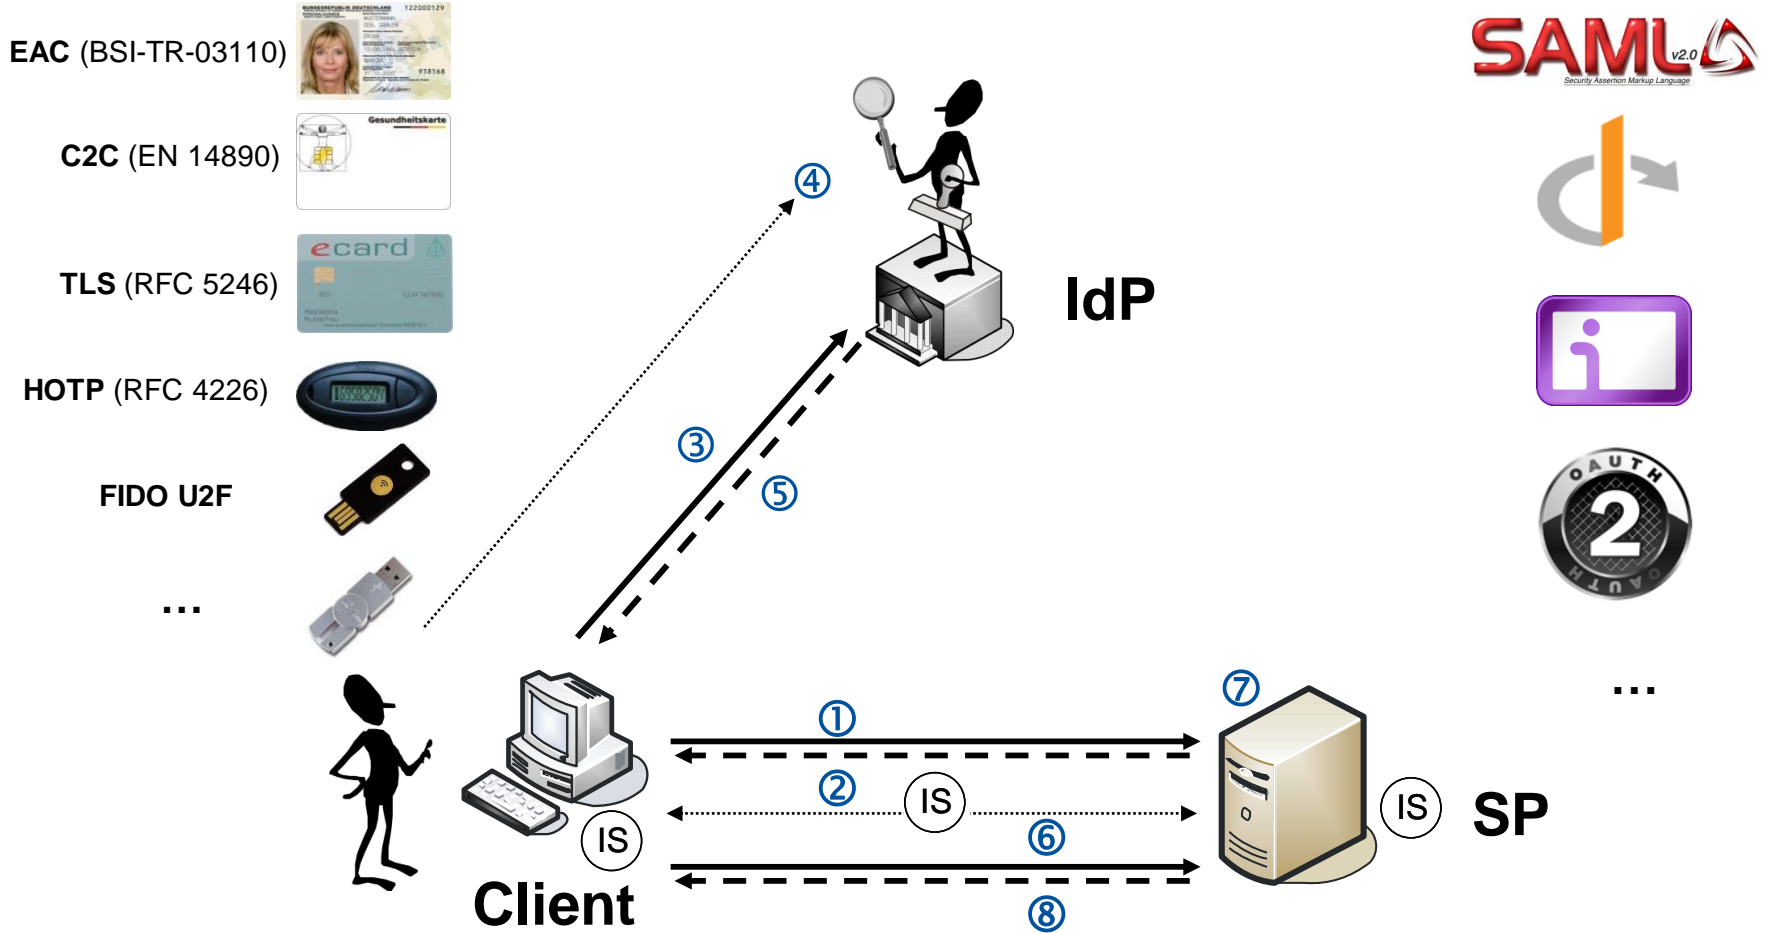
EAC (BSI-TR-03110)

C2C (EN 14890)

Gesundheitskarte

TLS (RFC 5246)

ecard

HOTP (RFC 4226)

FIDO U2F

...

SAML v2.0

Security Assertion Markup Language

OAUTH 2 OAUTH

...

④

IdP

③

⑤

⑦

①

②

IS

⑥

IS

SP

IS

Client

⑧